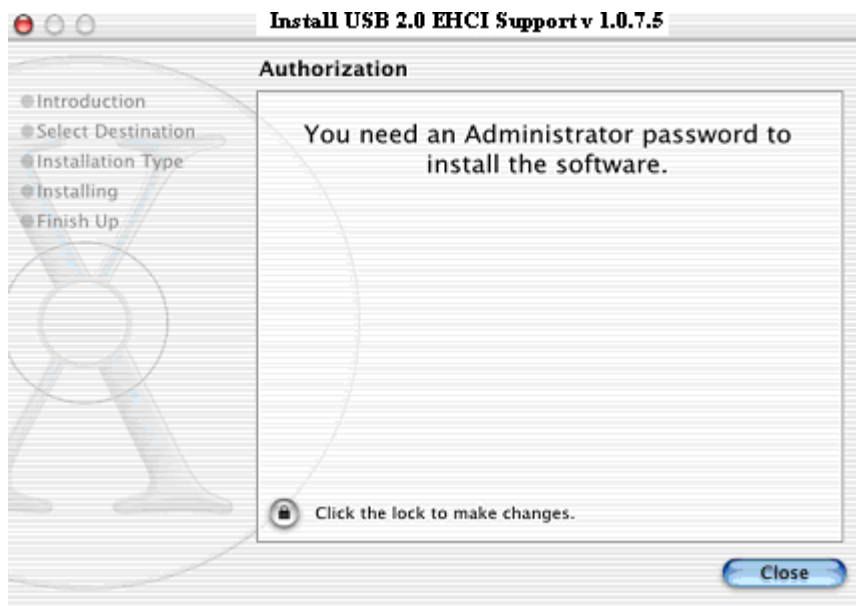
Install USB 2.0 EHCI Support v 1.0.7.5

Authorization

Introduction
Select Destination
Installation Type
Installing
Finish Up

You need an Administrator password to install the software.

Click the lock to make changes.

Close